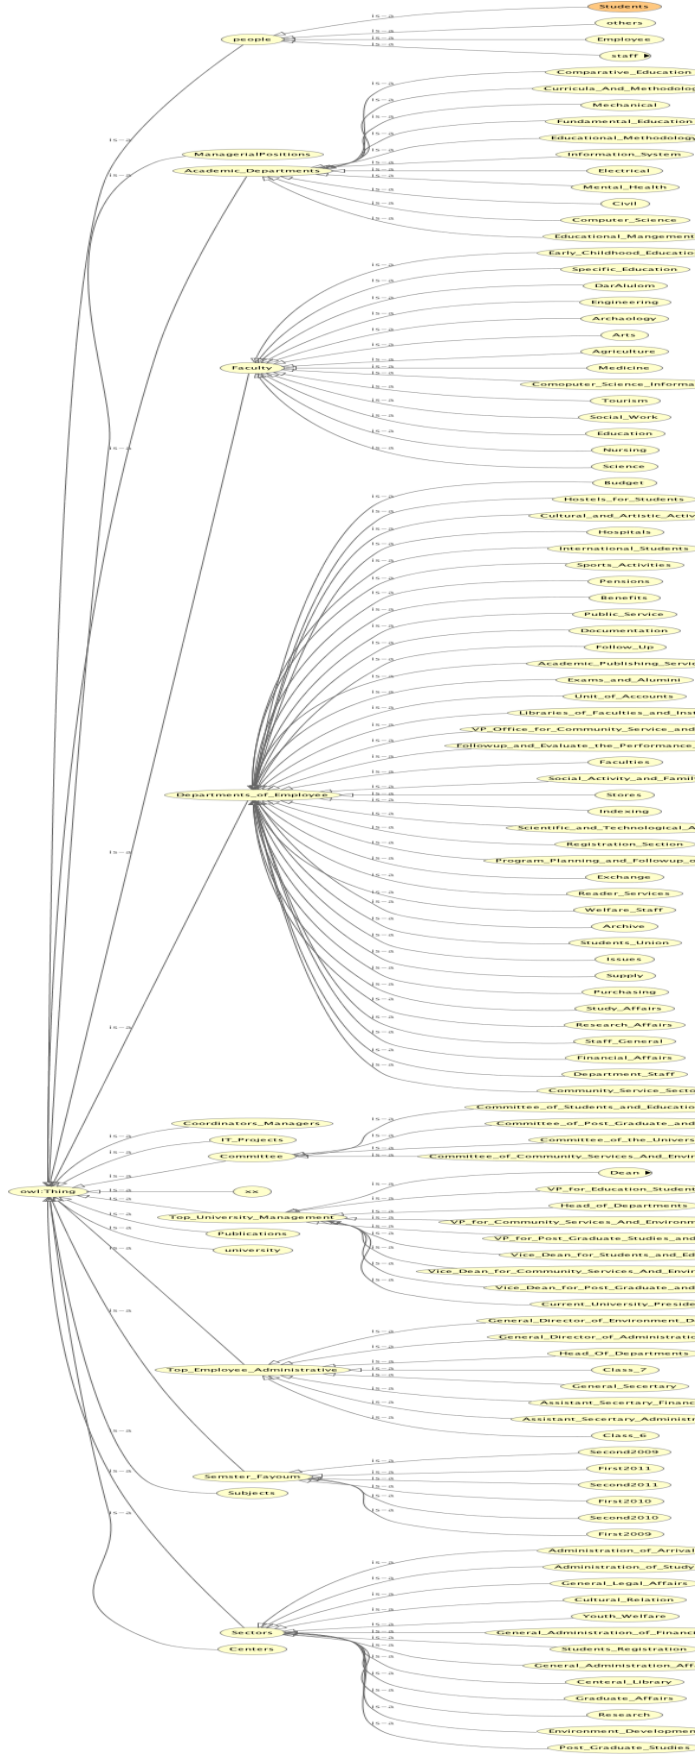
Students
others
Employee
staff
people
is-a
ManagerialPositions
Academic_Departments
Comparative_Education
Curricula_And_Methodolog
Mechanical
Fundamental_Education
Educational_Methodology
Information_System
Electrical
Mental_Health
Civil
Computer_Science
Educational_Mangement
Early_Childhood_Educatio
Specific_Education
DarAlulom
Engineering
Archaology
Arts
Agriculture
Medicine
Comoputer_Science_Informa
Tourism
Social_Work
Education
Nursing
Science
Faculty
Budget
Hostels_for_Students
Cultural_and_Artistic_Activ
Hospitals
International_Students
Sports_Activities
Pensions
Benefits
Public_Service
Documentation
Follow_Up
Academic_Publishing_Servic
Exams_and_Alumini
Unit_of_Accounts
Libraries_of_Faculties_and_Inst
VP_Office_for_Community_Service_and
Followup_and_Evaluate_the_Performance_
Faculties
Social_Activity_and_Famil
Stores
Indexing
Scientific_and_Technological_A
Registration_Section
Program_Planning_and_Followup_o
Exchange
Reader_Services
Welfare_Staff
Archive
Students_Union
Issues
Supply
Purchasing
Study_Affairs
Research_Affairs
Staff_General
Financial_Affairs
Department_Staff
Community_Service_Secto
Departments_of_Employee
Coordinators_Managers
IT_Projects
Committee
Committee_of_Students_and_Educatio
Committee_of_Post_Graduate_and
Committee_of_the_Univers
Committee_of_Community_Services_And_Envir
owl:Thing
xx
Dean
VP_for_Education_Student
Head_of_Departments
VP_for_Community_Services_And_Environm
VP_for_Post_Graduate_Studies_and
Vice_Dean_for_Students_and_Ed
Vice_Dean_for_Community_Services_And_Envir
Vice_Dean_for_Post_Graduate_and
Current_University_Preside
Top_University_Management
Publications
university
General_Director_of_Environment_D
General_Director_of_Administratio
Head_Of_Departments
Class_7
General_Secertary
Assistant_Secertary_Financ
Assistant_Secertary_Administ
Class_6
Top_Employee_Administrative
Second2009
First2011
Second2011
First2010
Second2010
First2009
Semster_Fayoum
Subjects
Administration_of_Arrival
Administration_of_Study
General_Legal_Affairs
Cultural_Relation
Youth_Welfare
General_Administration_of_Financ
Students_Registration
General_Administration_Aff
Centeral_Library
Graduate_Affairs
Research
Environment_Developmen
Post_Graduate_Studies
Sectors
Centers